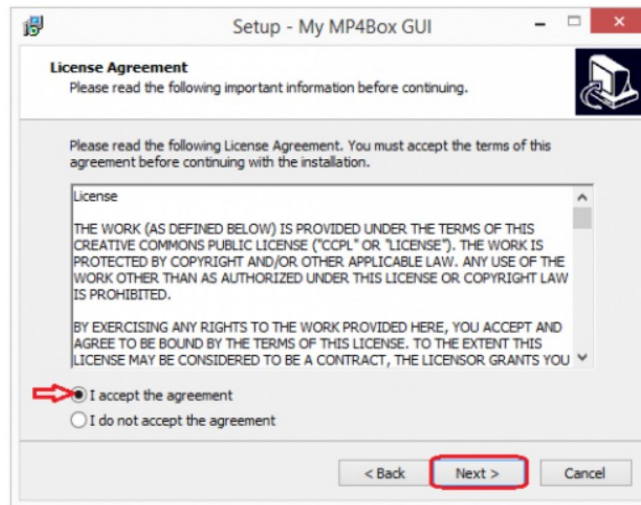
Setup - My MP4Box GUI

License Agreement
Please read the following important information before continuing.

Please read the following License Agreement. You must accept the terms of this agreement before continuing with the installation.

License

THE WORK (AS DEFINED BELOW) IS PROVIDED UNDER THE TERMS OF THIS CREATIVE COMMONS PUBLIC LICENSE ("CCPL" OR "LICENSE"). THE WORK IS PROTECTED BY COPYRIGHT AND/OR OTHER APPLICABLE LAW. ANY USE OF THE WORK OTHER THAN AS AUTHORIZED UNDER THIS LICENSE OR COPYRIGHT LAW IS PROHIBITED.

BY EXERCISING ANY RIGHTS TO THE WORK PROVIDED HERE, YOU ACCEPT AND AGREE TO BE BOUND BY THE TERMS OF THIS LICENSE. TO THE EXTENT THIS LICENSE MAY BE CONSIDERED TO BE A CONTRACT, THE LICENSOR GRANTS YOU

I accept the agreement
I do not accept the agreement

< Back
Next >
Cancel